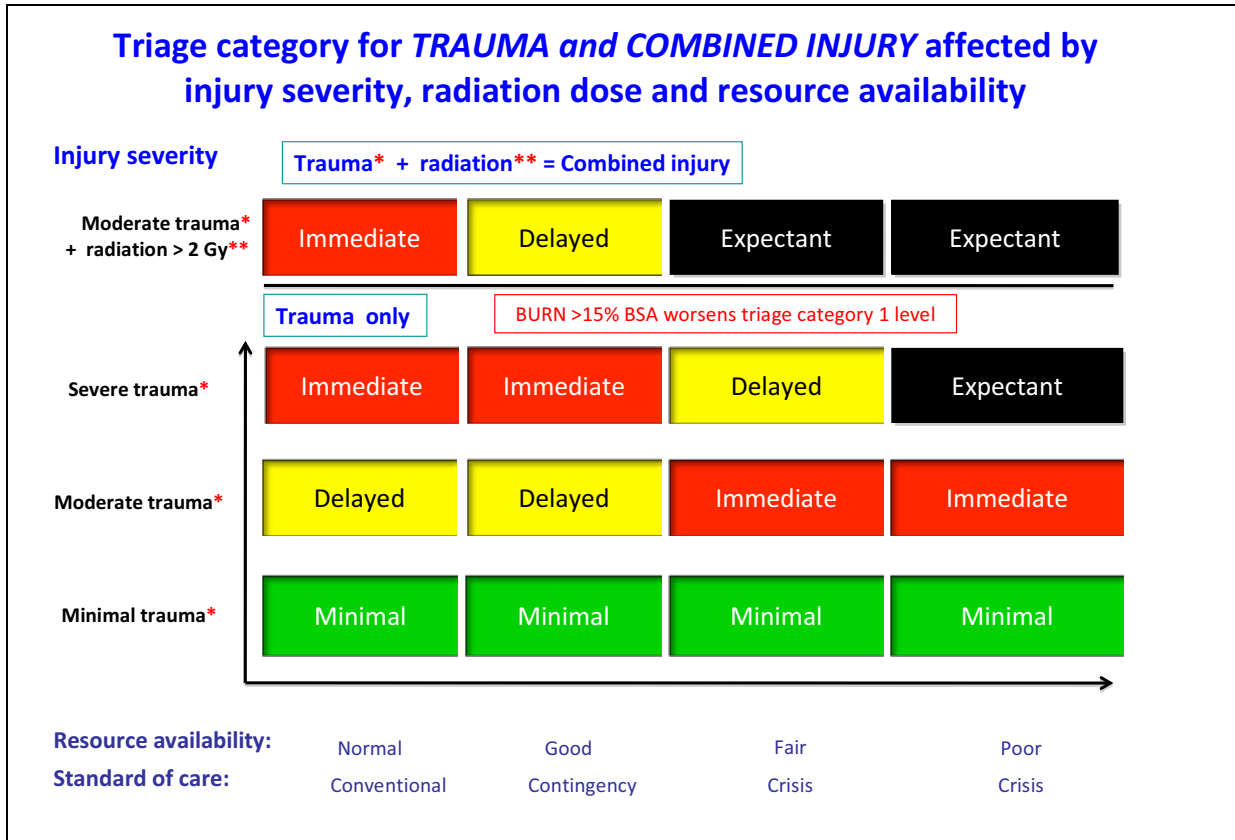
Triage category for *TRAUMA and COMBINED INJURY* affected by injury severity, radiation dose and resource availability

Injury severity

Trauma* + radiation** = Combined injury

| | | | | |
|---|---|---|---|---|
| Moderate trauma* + radiation > 2 Gy** | Immediate | Delayed | Expectant | Expectant |

Trauma only

BURN >15% BSA worsens triage category 1 level

| | | | | |
|---|---|---|---|---|
| Severe trauma* | Immediate | Immediate | Delayed | Expectant |
| Moderate trauma* | Delayed | Delayed | Immediate | Immediate |
| Minimal trauma* | Minimal | Minimal | Minimal | Minimal |

| | | | | |
|---|---|---|---|---|
| Resource availability: | Normal | Good | Fair | Poor |
| Standard of care: | Conventional | Contingency | Crisis | Crisis |